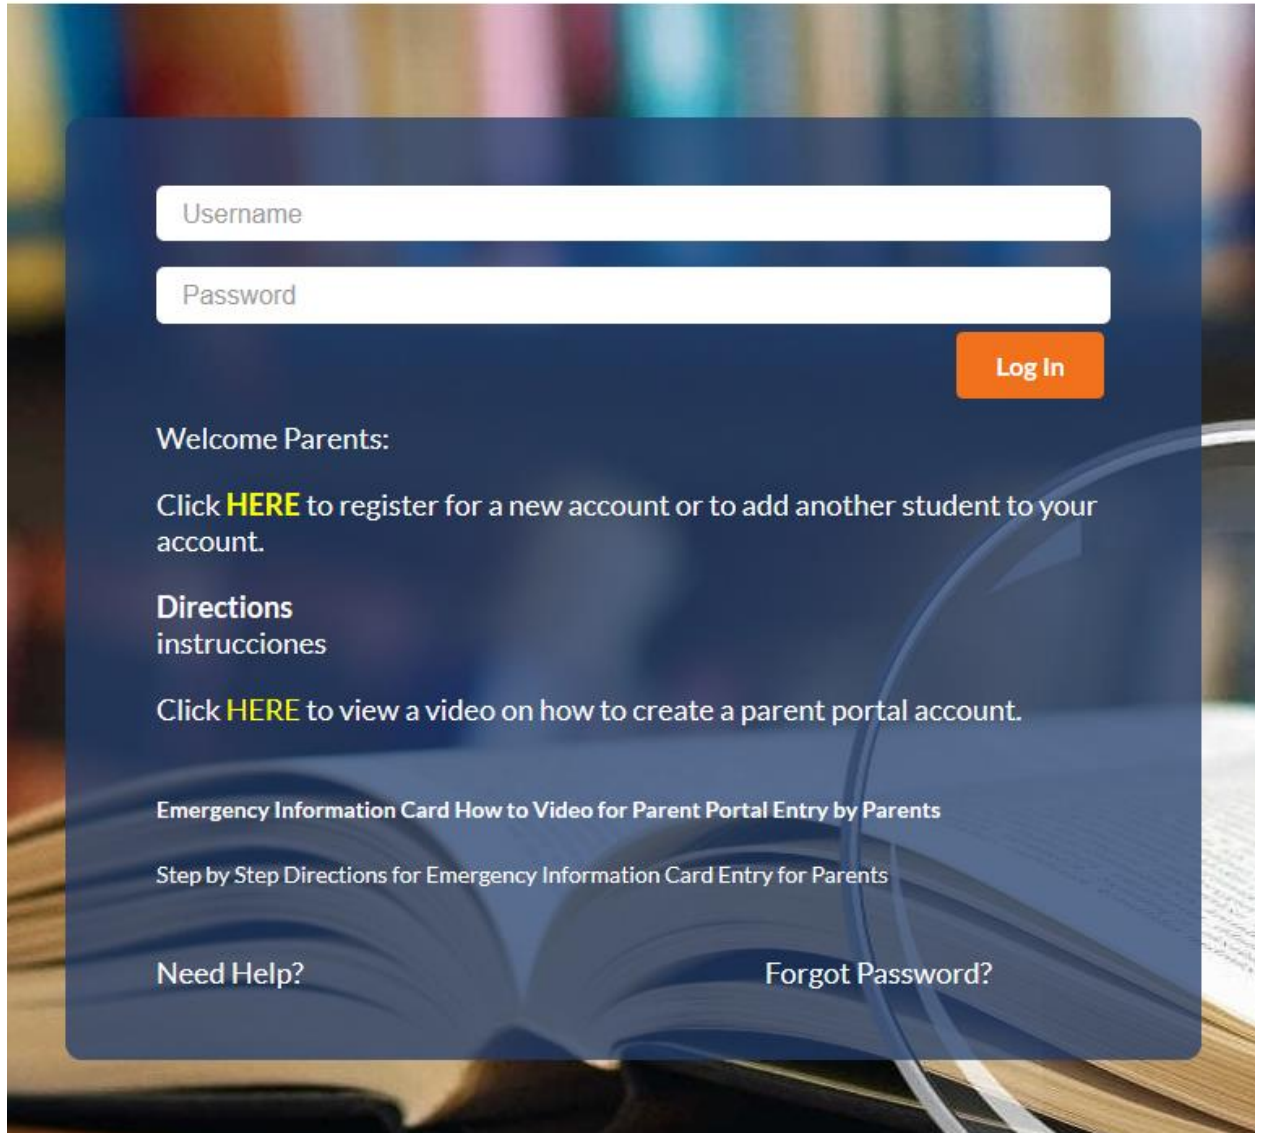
Username

Password

Log In

Welcome Parents:

Click HERE to register for a new account or to add another student to your account.

Directions
instrucciones

Click HERE to view a video on how to create a parent portal account.

Emergency Information Card How to Video for Parent Portal Entry by Parents

Step by Step Directions for Emergency Information Card Entry for Parents

Need Help?

Forgot Password?